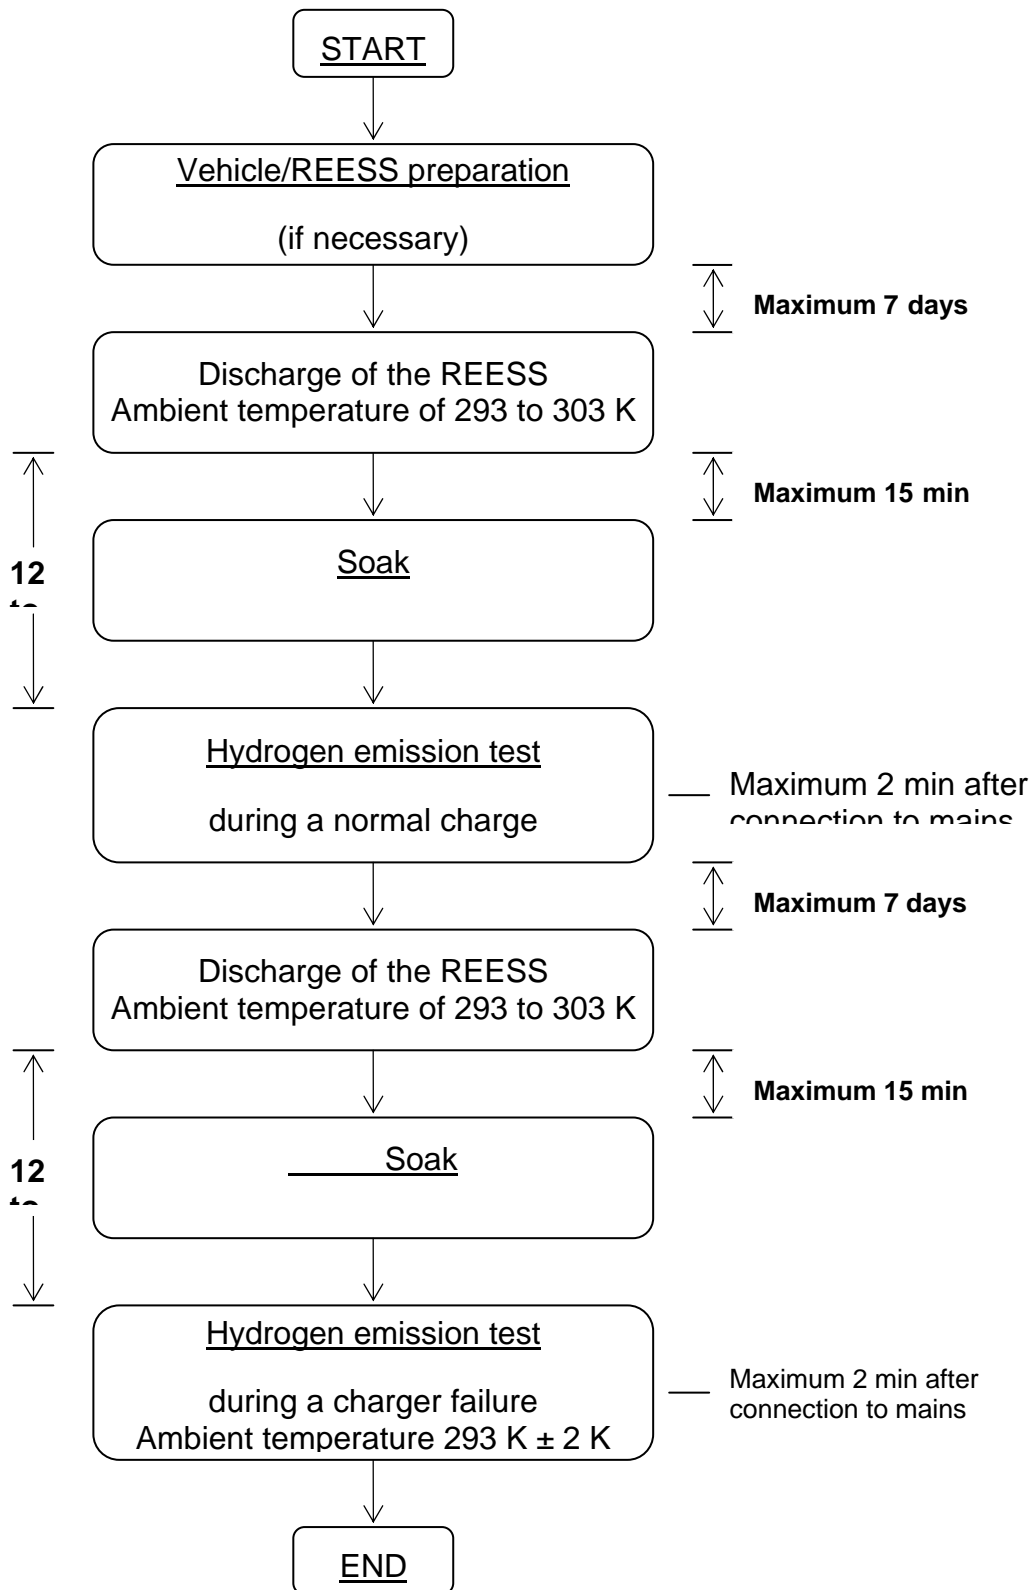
START

Vehicle/REESS preparation

(if necessary)

Maximum 7 days

Discharge of the REESS
Ambient temperature of 293 to 303 K

Maximum 15 min

12 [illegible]

Soak

Hydrogen emission test

during a normal charge

Maximum 2 min after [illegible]

Maximum 7 days

Discharge of the REESS
Ambient temperature of 293 to 303 K

Maximum 15 min

12 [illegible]

Soak

Hydrogen emission test

during a charger failure
Ambient temperature 293 K ± 2 K

Maximum 2 min after connection to mains

END